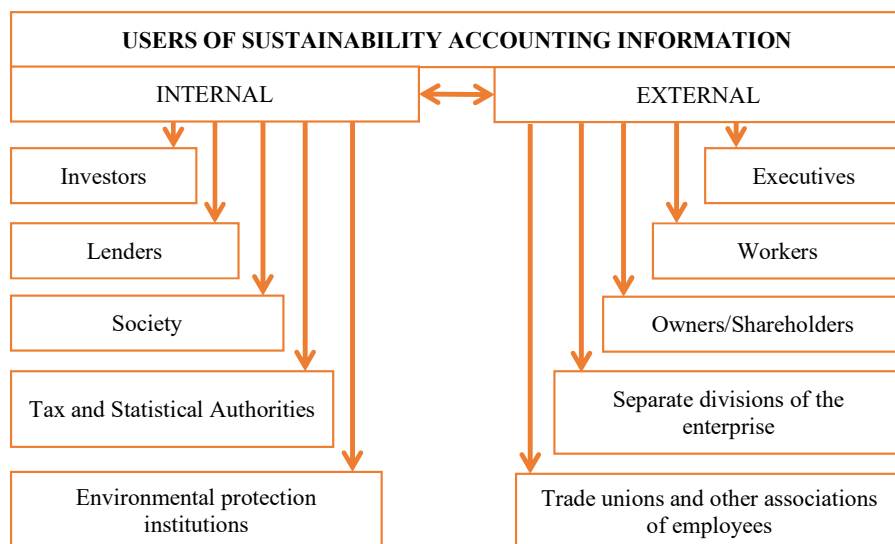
USERS OF SUSTAINABILITY ACCOUNTING INFORMATION

INTERNAL

EXTERNAL

Investors

Lenders

Society

Tax and Statistical Authorities

Environmental protection institutions

Executives

Workers

Owners/Shareholders

Separate divisions of the enterprise

Trade unions and other associations of employees